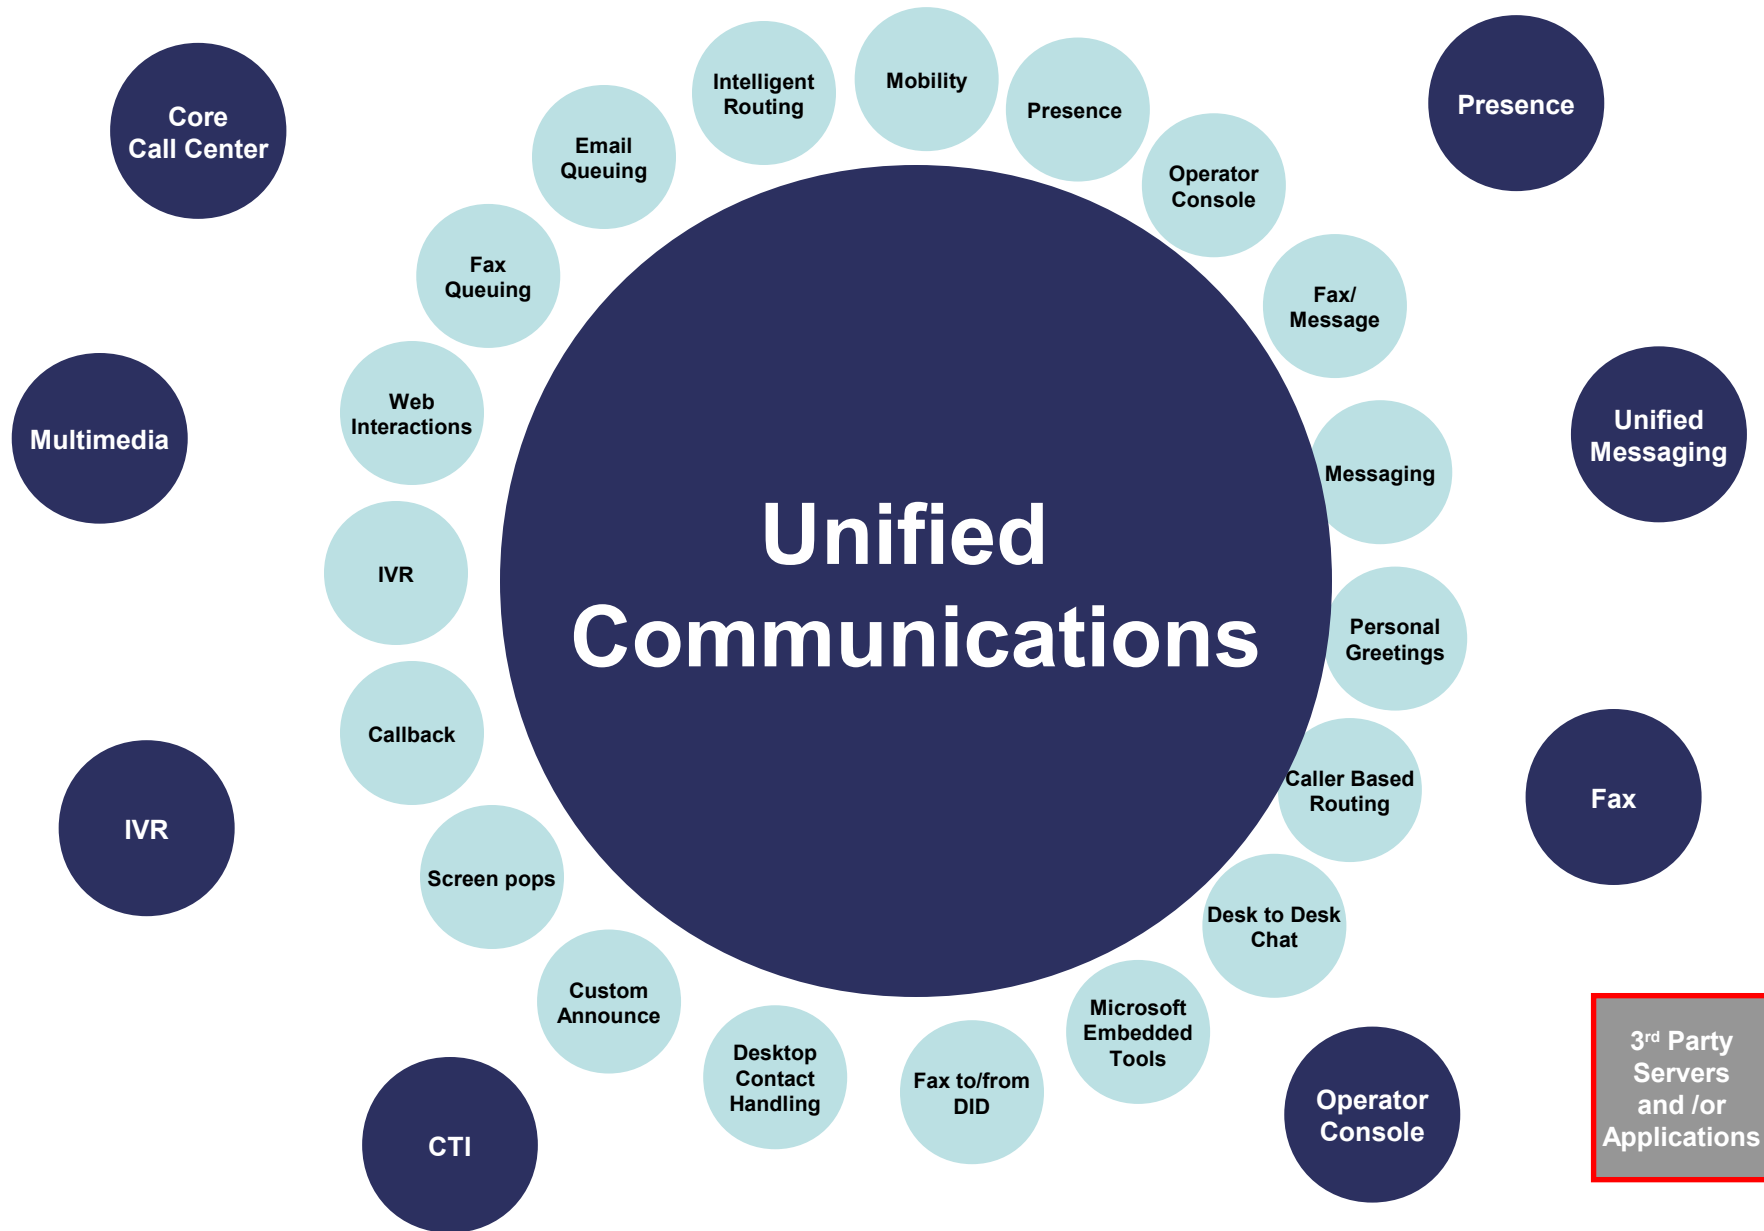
Core Call Center

Email Queuing

Intelligent Routing

Mobility

Presence

Presence

Operator Console

Fax Queuing

Fax/ Message

Web Interactions

Multimedia

Unified Messaging

Messaging

Unified Communications

IVR

Personal Greetings

Callback

Caller Based Routing

Fax

IVR

Screen pops

Desk to Desk Chat

Custom Announce

Microsoft Embedded Tools

Desktop Contact Handling

Fax to/from DID

3$^{rd}$ Party Servers and /or Applications

Operator Console

CTI